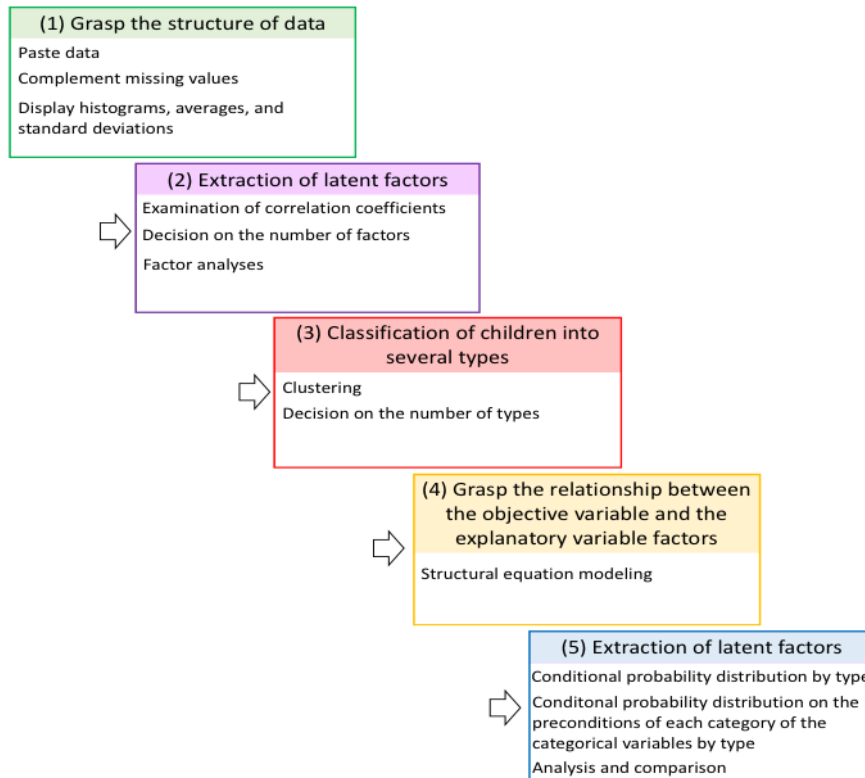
(1) Grasp the structure of data

Paste data

Complement missing values

Display histograms, averages, and standard deviations

(2) Extraction of latent factors

Examination of correlation coefficients

Decision on the number of factors

Factor analyses

(3) Classification of children into several types

Clustering

Decision on the number of types

(4) Grasp the relationship between the objective variable and the explanatory variable factors

Structural equation modeling

(5) Extraction of latent factors

Conditional probability distribution by type

Conditonal probability distribution on the preconditions of each category of the categorical variables by type

Analysis and comparison